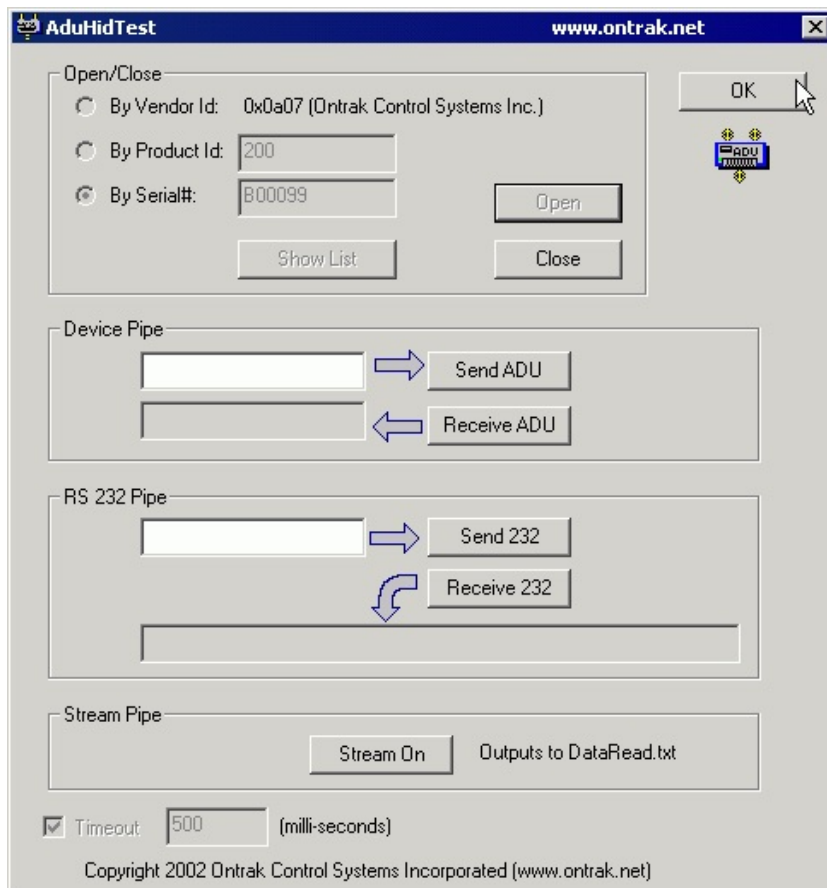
AduHidTest
www.ontrak.net

Open/Close
By Vendor Id: 0x0a07 (Ontrak Control Systems Inc.)
By Product Id: 200
By Serial#: B00099
Open
Show List
Close

OK

ADU

Device Pipe
Send ADU
Receive ADU

RS 232 Pipe
Send 232
Receive 232

Stream Pipe
Stream On
Outputs to DataRead.txt

Timeout 500 (milli-seconds)

Copyright 2002 Ontrak Control Systems Incorporated (www.ontrak.net)